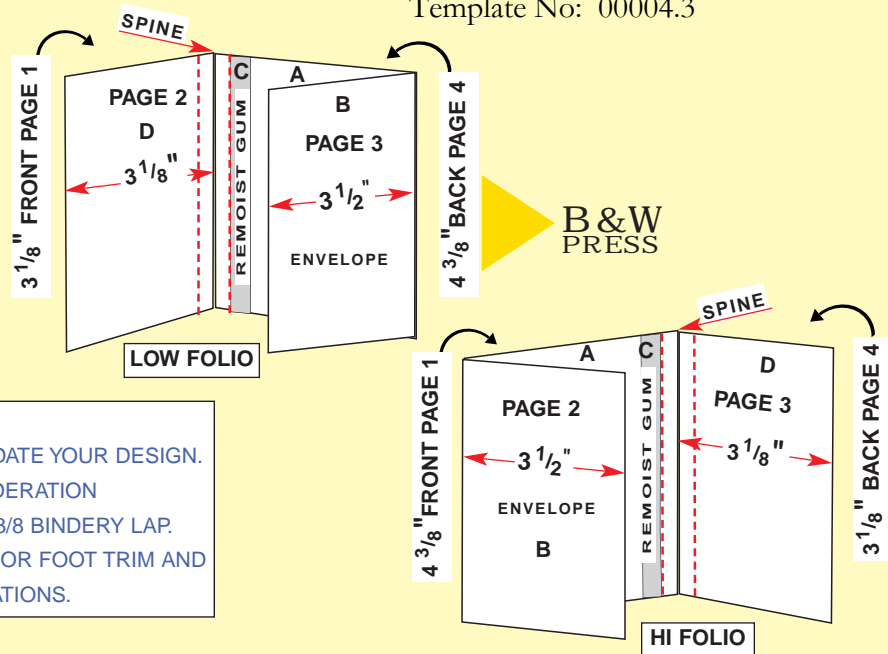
Template No: 00004.3

SPINE

$3\,^1/_8$" FRONT PAGE 1

PAGE 2

D

$3\,^1/_8$"

C

REMOIST GUM

A

B

PAGE 3

$3\,^1/_2$"

ENVELOPE

$4\,^3/_8$" BACK PAGE 4

LOW FOLIO

B&W PRESS

DATE YOUR DESIGN.
DERATION
3/8 BINDERY LAP.
OR FOOT TRIM AND
ATIONS.

SPINE

$4\,^3/_8$" FRONT PAGE 1

A

PAGE 2

$3\,^1/_2$"

ENVELOPE

B

C

REMOIST GUM

D

PAGE 3

$3\,^1/_8$"

$3\,^1/_8$" BACK PAGE 4

HI FOLIO